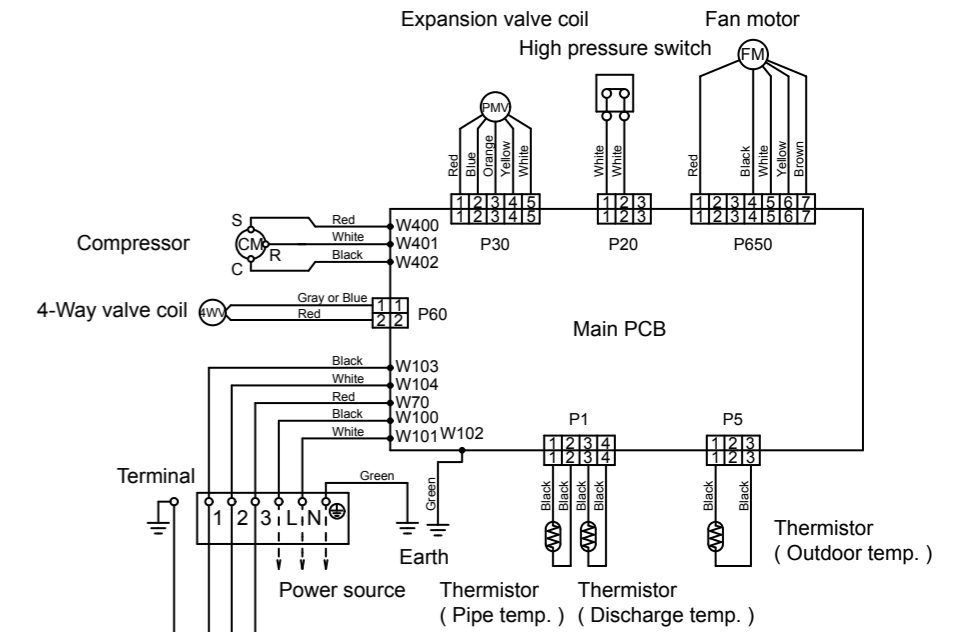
Expansion valve coil

Fan motor

High pressure switch

PMV

FM

Red
Blue
Orange
Yellow
White

White
White

Red
Black
White
Yellow
Brown

1 2 3 4 5
1 2 3 4 5

1 2 3
1 2 3

1 2 3 4 5 6 7
1 2 3 4 5 6 7

P30

P20

P650

S

Red

W400

Compressor

CM

White

W401

R

Black

W402

C

4-Way valve coil

4WV

Gray or Blue

Red

1 1
2 2

P60

Main PCB

Black

W103

White

W104

Red

W70

Black

W100

White

W101

W102

P1

1 2 3 4
1 2 3 4

P5

1 2 3
1 2 3

Terminal

Green

Green

1 2 3 L N

Black
Black
Black
Black

Black
Black

Thermistor
( Outdoor temp. )

Earth

Power source

Thermistor
( Pipe temp. )

Thermistor
( Discharge temp. )